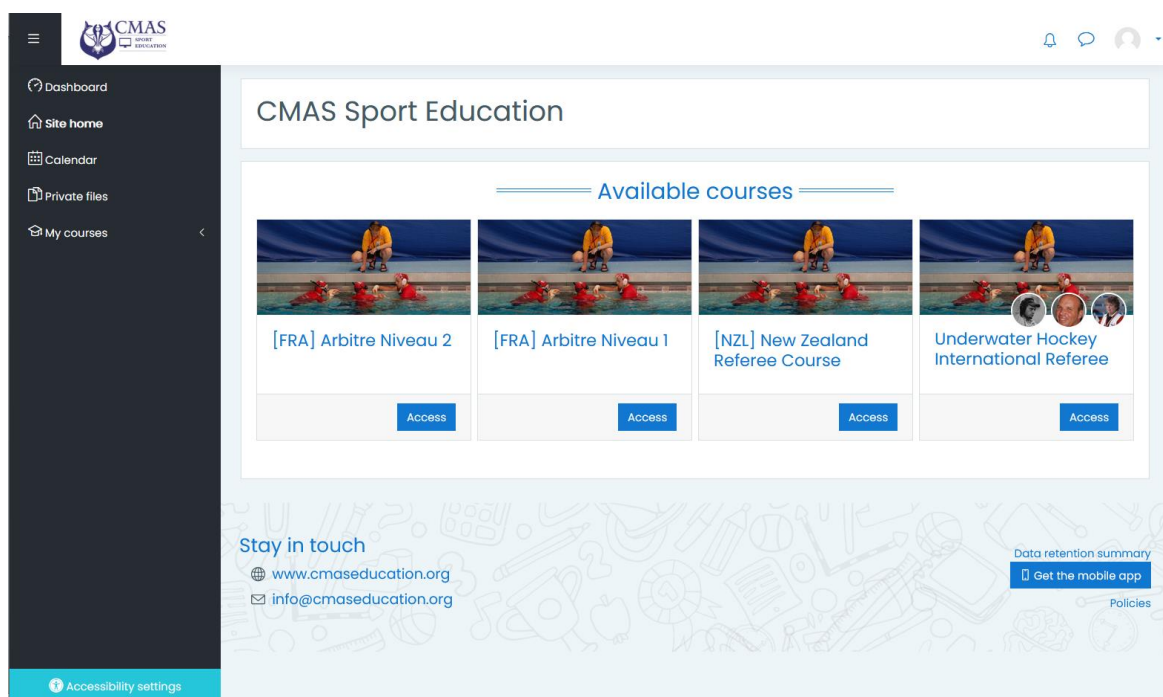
CMAS
SPORT EDUCATION

Dashboard
Site home
Calendar
Private files
My courses

CMAS Sport Education

Available courses

[FRA] Arbitre Niveau 2
Access

[FRA] Arbitre Niveau 1
Access

[NZL] New Zealand Referee Course
Access

Underwater Hockey International Referee
Access

Stay in touch
www.cmaseducation.org
info@cmaseducation.org

Data retention summary
Get the mobile app
Policies

Accessibility settings